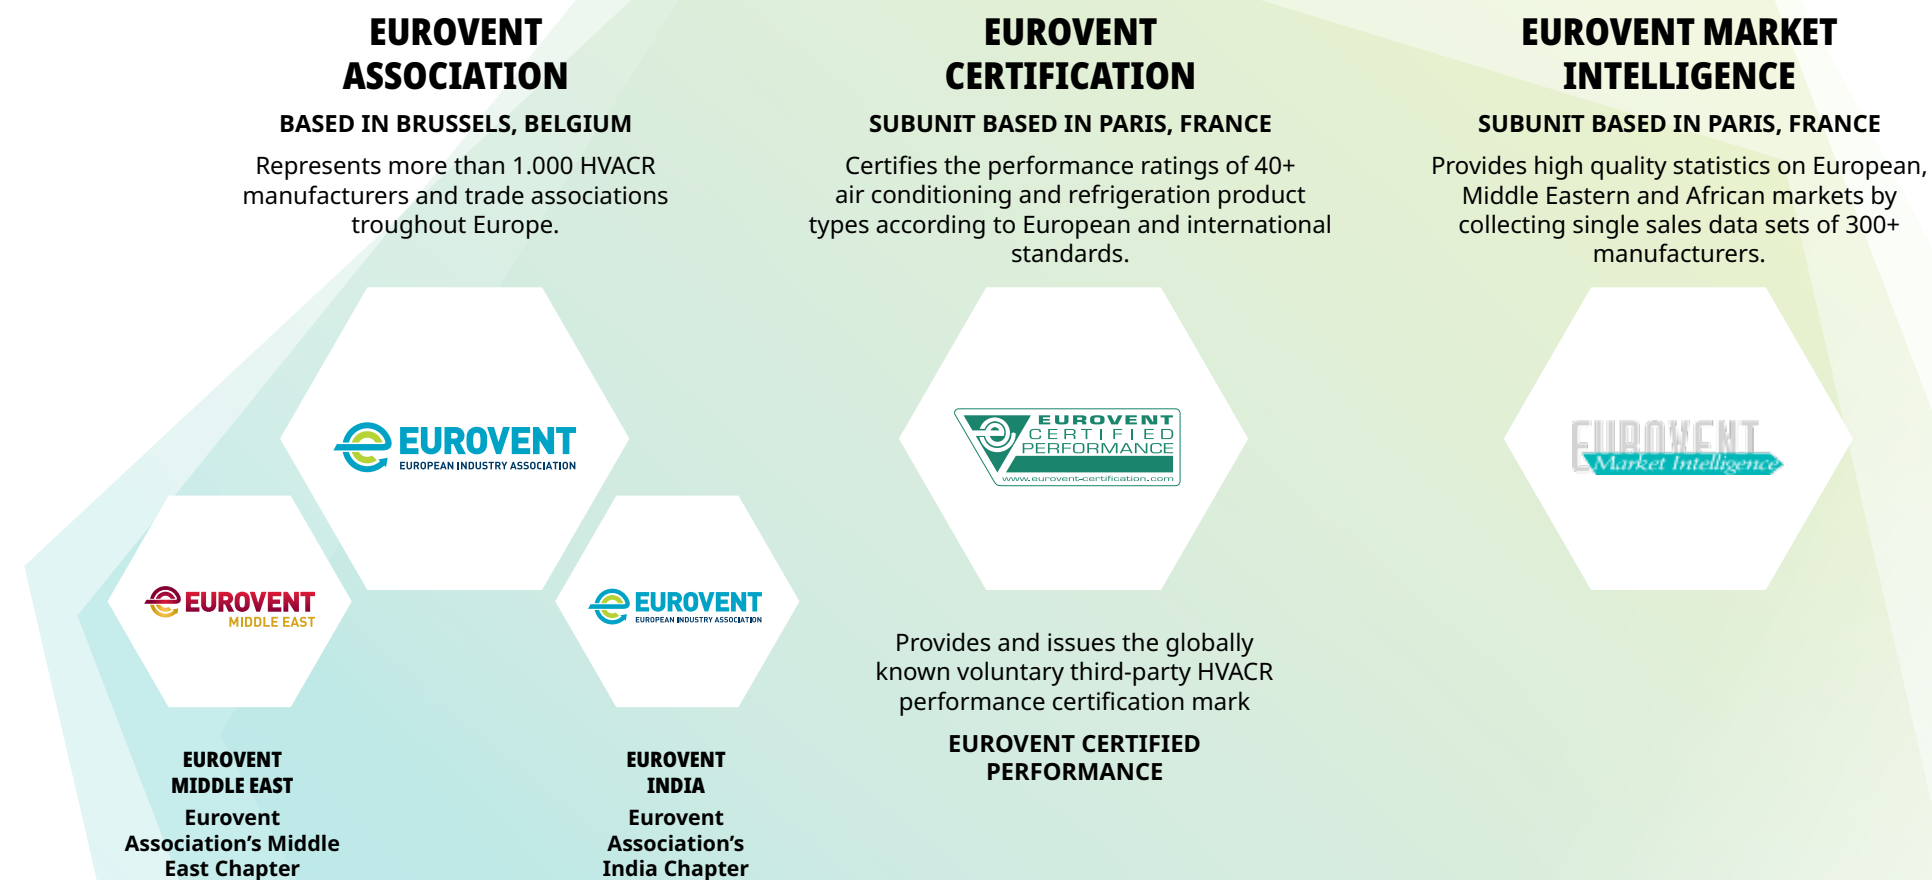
EUROVENT ASSOCIATION

BASED IN BRUSSELS, BELGIUM

Represents more than 1.000 HVACR manufacturers and trade associations troughout Europe.

EUROVENT
EUROPEAN INDUSTRY ASSOCIATION

EUROVENT
MIDDLE EAST

EUROVENT
EUROPEAN INDUSTRY ASSOCIATION

EUROVENT MIDDLE EAST

Eurovent Association's Middle East Chapter

EUROVENT INDIA

Eurovent Association's India Chapter

EUROVENT CERTIFICATION

SUBUNIT BASED IN PARIS, FRANCE

Certifies the performance ratings of 40+ air conditioning and refrigeration product types according to European and international standards.

EUROVENT
CERTIFIED
PERFORMANCE
www.eurovent-certification.com

Provides and issues the globally known voluntary third-party HVACR performance certification mark

EUROVENT CERTIFIED PERFORMANCE

EUROVENT MARKET INTELLIGENCE

SUBUNIT BASED IN PARIS, FRANCE

Provides high quality statistics on European, Middle Eastern and African markets by collecting single sales data sets of 300+ manufacturers.

EUROVENT
Market Intelligence